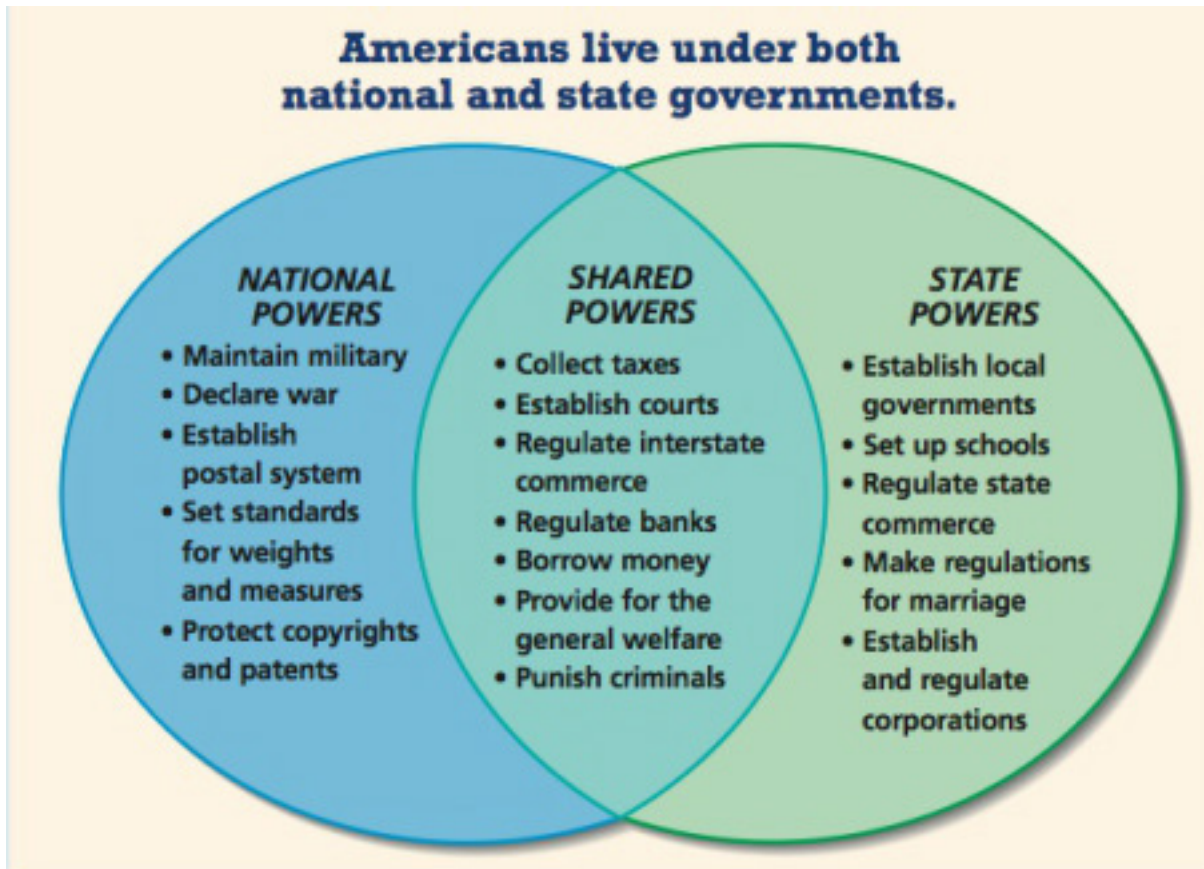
Americans live under both national and state governments.

NATIONAL POWERS
• Maintain military
• Declare war
• Establish postal system
• Set standards for weights and measures
• Protect copyrights and patents

SHARED POWERS
• Collect taxes
• Establish courts
• Regulate interstate commerce
• Regulate banks
• Borrow money
• Provide for the general welfare
• Punish criminals

STATE POWERS
• Establish local governments
• Set up schools
• Regulate state commerce
• Make regulations for marriage
• Establish and regulate corporations